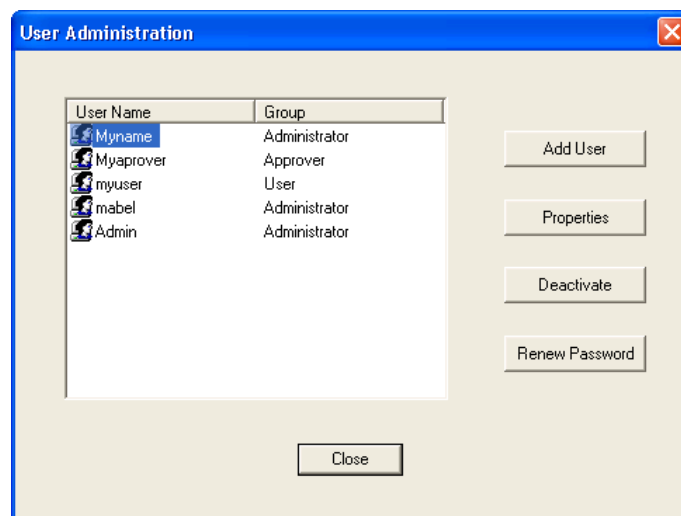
User Administration

| User Name | Group |
|---|---|
| Myname | Administrator |
| Myaprover | Approver |
| myuser | User |
| mabel | Administrator |
| Admin | Administrator |

Add User

Properties

Deactivate

Renew Password

Close